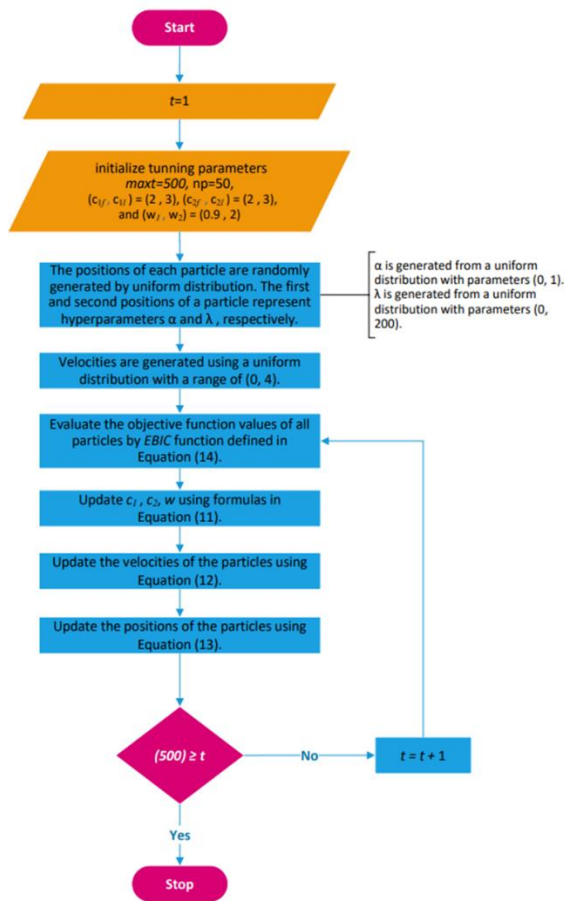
Start

$t$=1

initialize tunning parameters
$maxt$=500, np=50,
($c_{1f}$ , $c_{1i}$ ) = (2 , 3), ($c_{2f}$ , $c_{2i}$ ) = (2 , 3),
and ($w_{1}$ , $w_{2}$) = (0.9 , 2)

The positions of each particle are randomly generated by uniform distribution. The first and second positions of a particle represent hyperparameters α and λ , respectively.

α is generated from a uniform distribution with parameters (0, 1).
λ is generated from a uniform distribution with parameters (0, 200).

Velocities are generated using a uniform distribution with a range of (0, 4).

Evaluate the objective function values of all particles by $EBIC$ function defined in Equation (14).

Update $c_1$ , $c_2$, $w$ using formulas in Equation (11).

Update the velocities of the particles using Equation (12).

Update the positions of the particles using Equation (13).

(500) ≥ $t$

No

$t = t + 1$

Yes

Stop